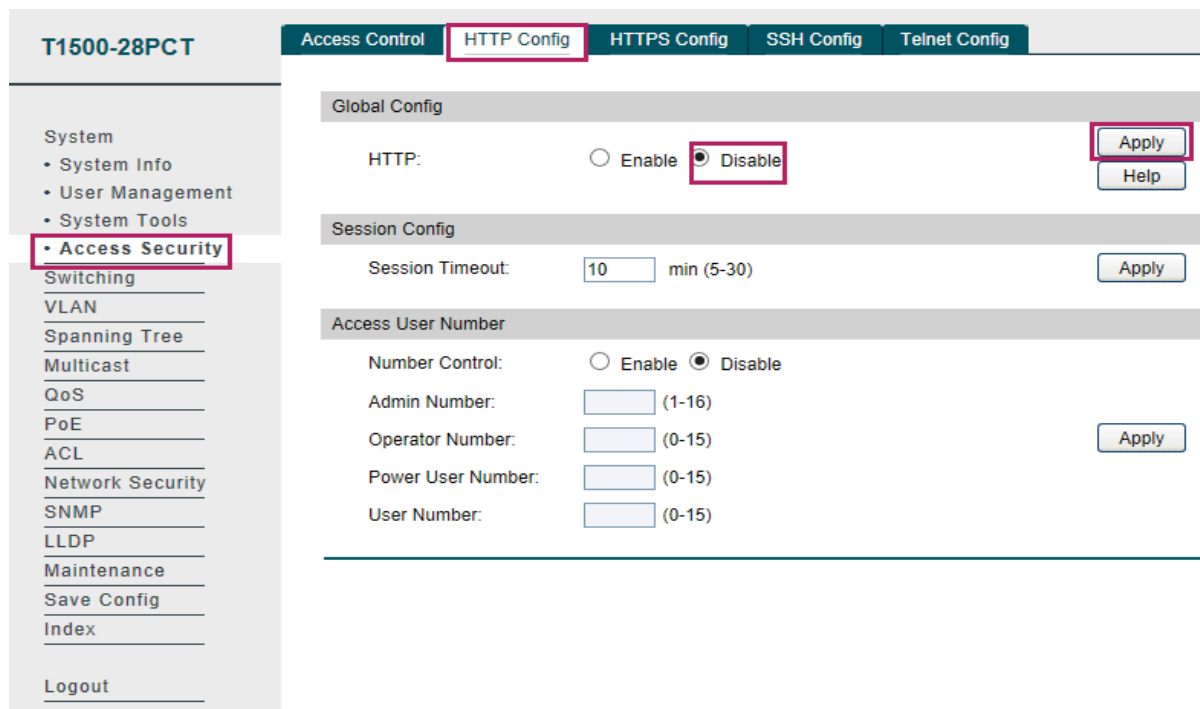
T1500-28PCT

System
• System Info
• User Management
• System Tools
• Access Security
Switching
VLAN
Spanning Tree
Multicast
QoS
PoE
ACL
Network Security
SNMP
LLDP
Maintenance
Save Config
Index

Logout

Access Control | HTTP Config | HTTPS Config | SSH Config | Telnet Config

Global Config

HTTP: ○ Enable ◉ Disable

Apply
Help

Session Config

Session Timeout: 10 min (5-30)

Apply

Access User Number

Number Control: ○ Enable ◉ Disable

Admin Number: (1-16)

Operator Number: (0-15)

Power User Number: (0-15)

User Number: (0-15)

Apply